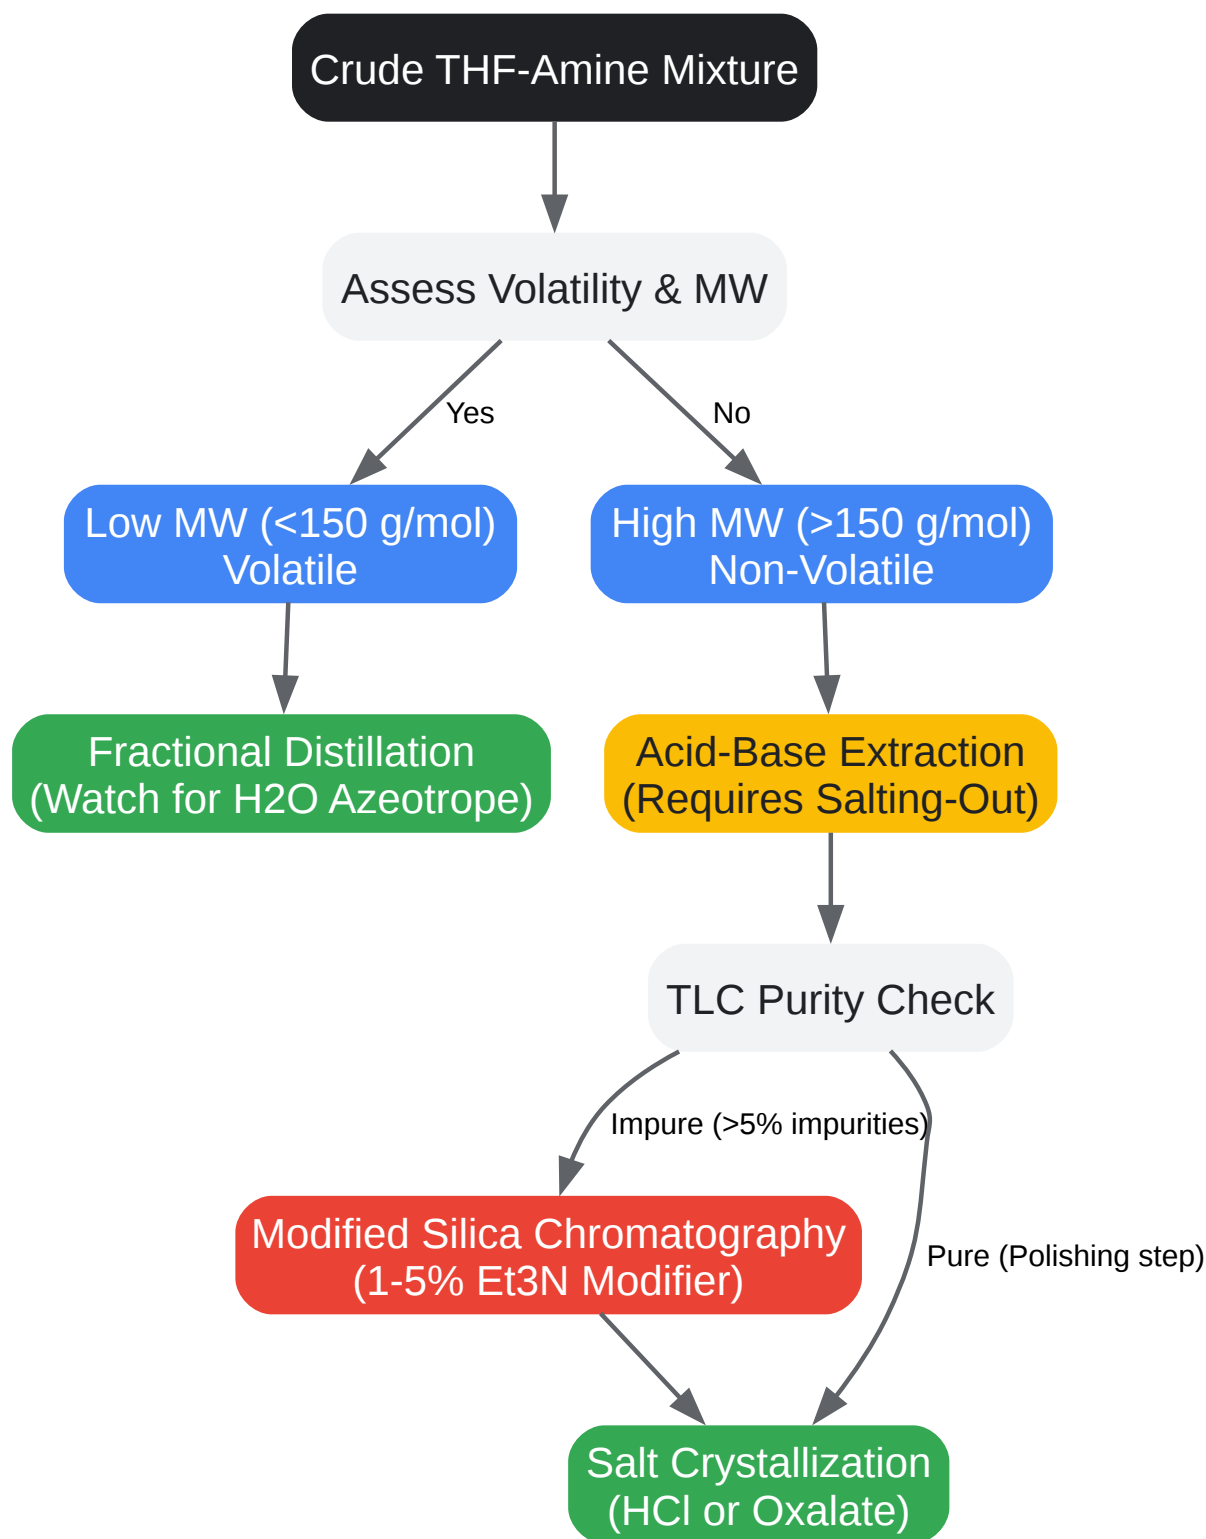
Crude THF-Amine Mixture

Assess Volatility & MW

Yes

No

Low MW (<150 g/mol)
Volatile

High MW (>150 g/mol)
Non-Volatile

Fractional Distillation
(Watch for H2O Azeotrope)

Acid-Base Extraction
(Requires Salting-Out)

TLC Purity Check

Impure (>5% impurities)

Pure (Polishing step)

Modified Silica Chromatography
(1-5% Et3N Modifier)

Salt Crystallization
(HCl or Oxalate)